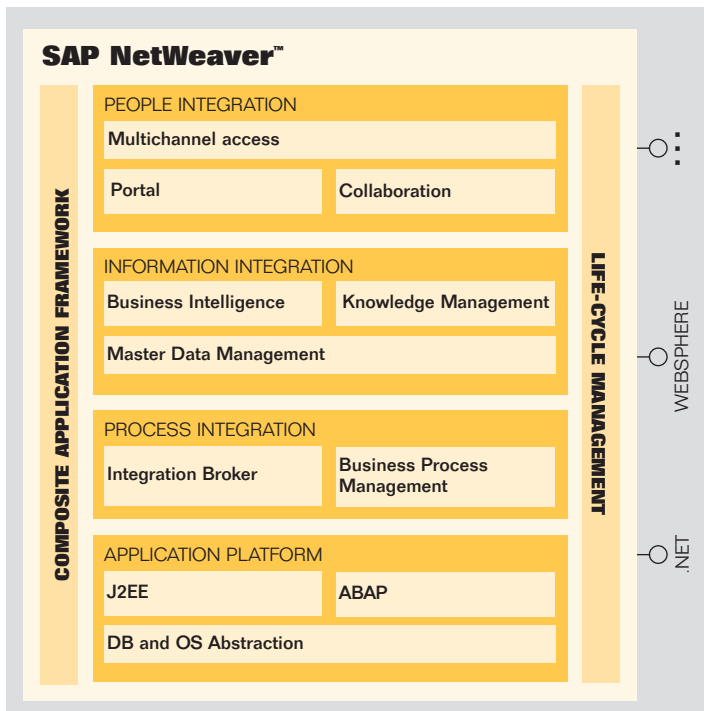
SAP NetWeaver™

COMPOSITE APPLICATION FRAMEWORK

PEOPLE INTEGRATION

Multichannel access

Portal

Collaboration

INFORMATION INTEGRATION

Business Intelligence

Knowledge Management

Master Data Management

PROCESS INTEGRATION

Integration Broker

Business Process Management

APPLICATION PLATFORM

J2EE

ABAP

DB and OS Abstraction

LIFE-CYCLE MANAGEMENT

WEBSPHERE

.NET